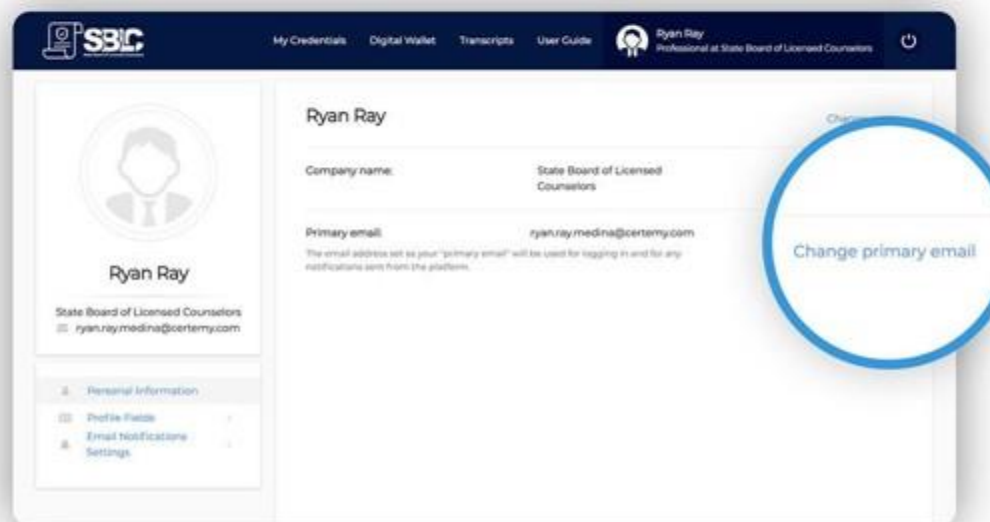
SBLC

My Credentials Digital Wallet Transcripts User Guide

Ryan Ray
Professional at State Board of Licensed Counselors

Ryan Ray

State Board of Licensed Counselors
ryan.ray.medina@certemy.com

Personal Information

Profile Fields

Email Notifications Settings

Ryan Ray

Chan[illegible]

Company name: State Board of Licensed Counselors

Primary email: ryan.ray.medina@certemy.com

The email address set as your "primary email" will be used for logging in and for any notifications sent from the platform.

Change primary email